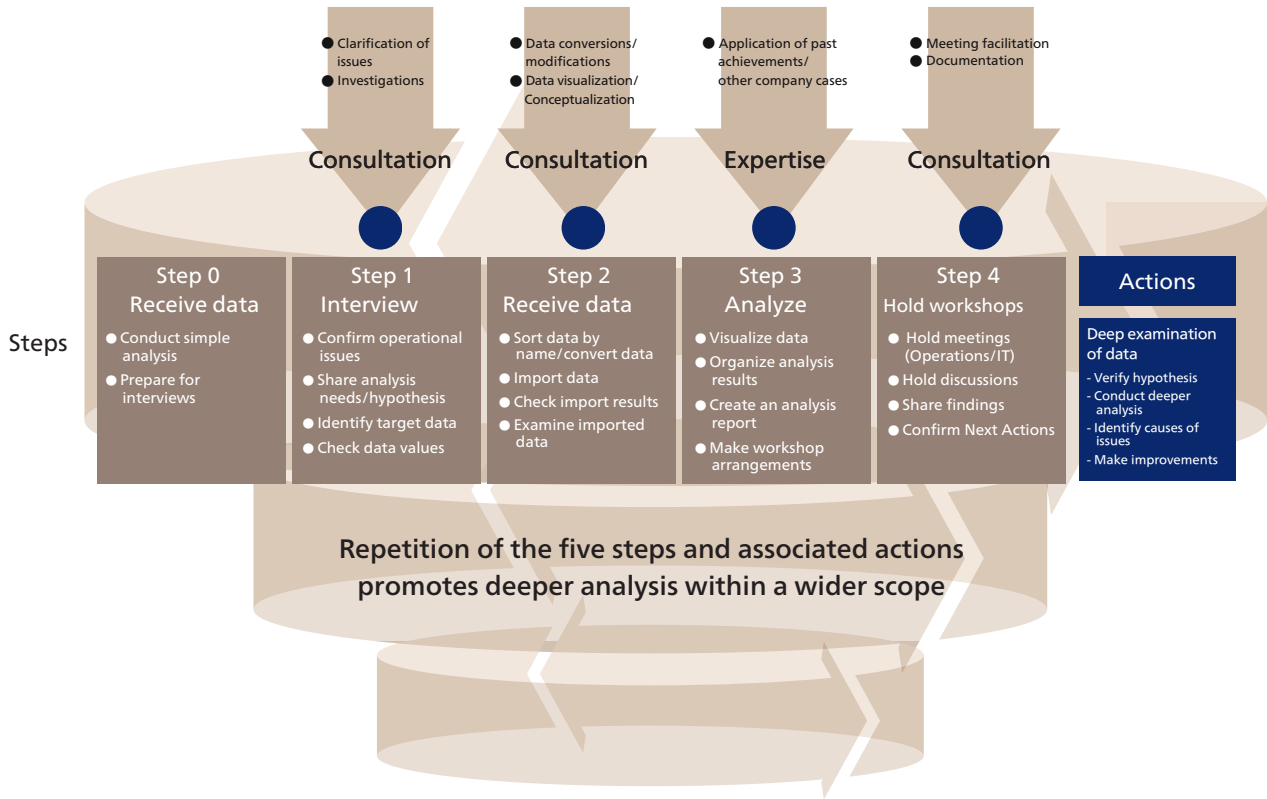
● Clarification of issues
● Investigations

Consultation

● Data conversions/ modifications
● Data visualization/ Conceptualization

Consultation

● Application of past achievements/ other company cases

Expertise

● Meeting facilitation
● Documentation

Consultation

Steps

Step 0
Receive data
● Conduct simple analysis
● Prepare for interviews

Step 1
Interview
● Confirm operational issues
● Share analysis needs/hypothesis
● Identify target data
● Check data values

Step 2
Receive data
● Sort data by name/convert data
● Import data
● Check import results
● Examine imported data

Step 3
Analyze
● Visualize data
● Organize analysis results
● Create an analysis report
● Make workshop arrangements

Step 4
Hold workshops
● Hold meetings (Operations/IT)
● Hold discussions
● Share findings
● Confirm Next Actions

Actions

Deep examination of data
- Verify hypothesis
- Conduct deeper analysis
- Identify causes of issues
- Make improvements

Repetition of the five steps and associated actions promotes deeper analysis within a wider scope